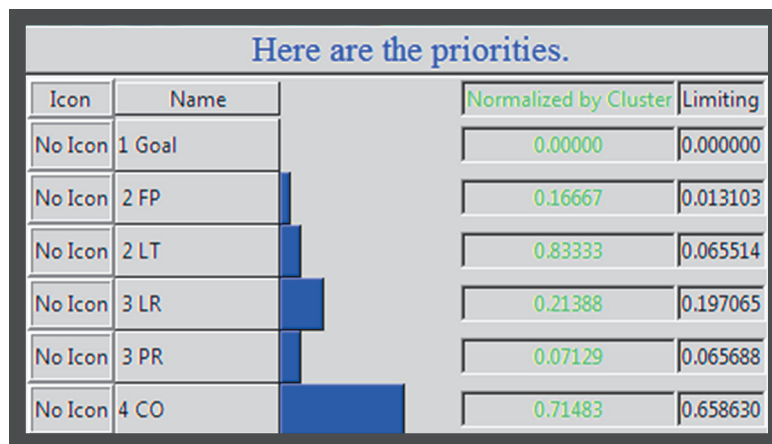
Here are the priorities.

| Icon | Name | Normalized by Cluster | Limiting |
|---|---|---|---|
| No Icon | 1 Goal | 0.00000 | 0.000000 |
| No Icon | 2 FP | 0.16667 | 0.013103 |
| No Icon | 2 LT | 0.83333 | 0.065514 |
| No Icon | 3 LR | 0.21388 | 0.197065 |
| No Icon | 3 PR | 0.07129 | 0.065688 |
| No Icon | 4 CO | 0.71483 | 0.658630 |